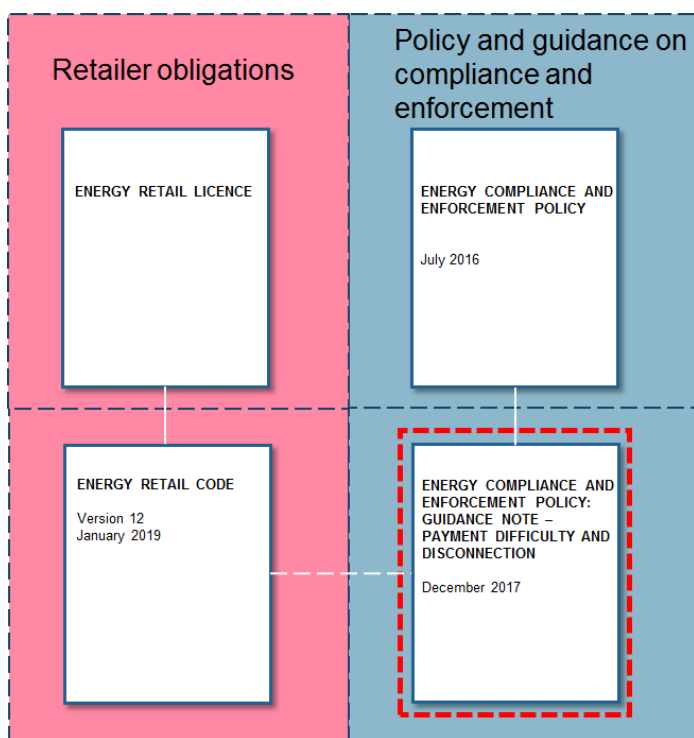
Retailer obligations

ENERGY RETAIL LICENCE

ENERGY RETAIL CODE

Version 12
January 2019

Policy and guidance on compliance and enforcement

ENERGY COMPLIANCE AND ENFORCEMENT POLICY

July 2016

ENERGY COMPLIANCE AND ENFORCEMENT POLICY: GUIDANCE NOTE – PAYMENT DIFFICULTY AND DISCONNECTION

December 2017